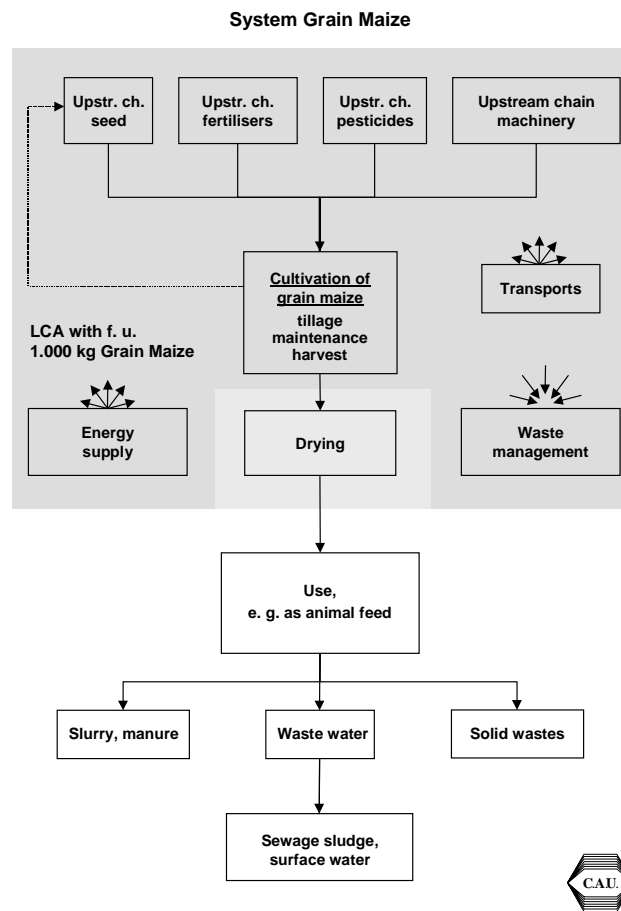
System Grain Maize

Upstr. ch. seed

Upstr. ch. fertilisers

Upstr. ch. pesticides

Upstream chain machinery

Cultivation of grain maize
tillage
maintenance
harvest

Transports

LCA with f. u.
1.000 kg Grain Maize

Energy supply

Drying

Waste management

Use,
e. g. as animal feed

Slurry, manure

Waste water

Solid wastes

Sewage sludge,
surface water

CAU